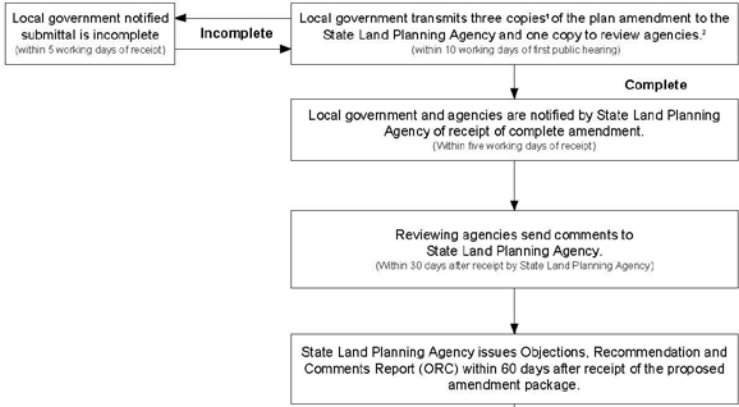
Local government notified submittal is incomplete
(within 5 working days of receipt)

Incomplete

Local government transmits three copies¹ of the plan amendment to the State Land Planning Agency and one copy to review agencies.²
(within 10 working days of first public hearing)

Complete

Local government and agencies are notified by State Land Planning Agency of receipt of complete amendment.
(Within five working days of receipt)

Reviewing agencies send comments to State Land Planning Agency.
(Within 30 days after receipt by State Land Planning Agency)

State Land Planning Agency issues Objections, Recommendation and Comments Report (ORC) within 60 days after receipt of the proposed amendment package.